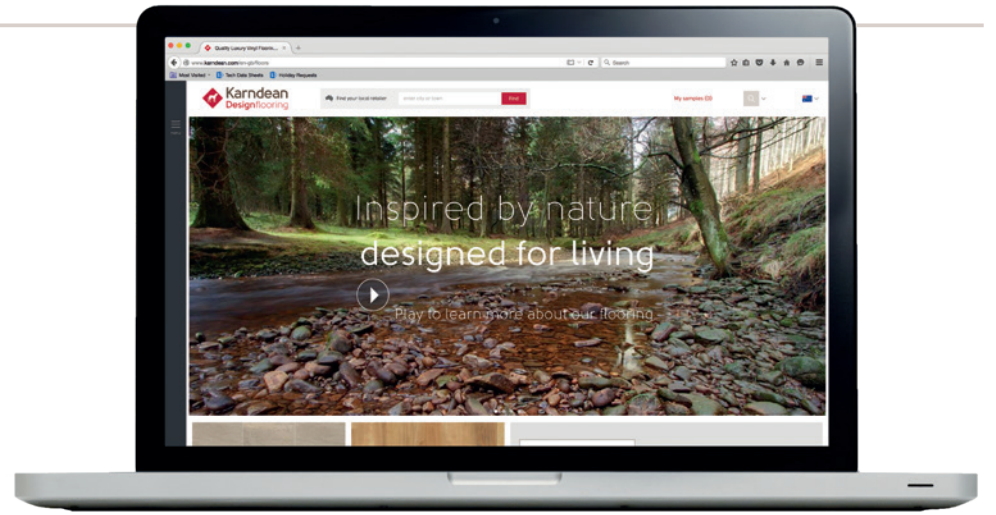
Quality Luxury Vinyl Floorin...

www.karndean.com/en-gb/floors

Search

Most Visited

Tech Data Sheets

Holiday Requests

Karndean Designflooring

Find your local retailer

enter city or town

Find

My samples (0)

Inspired by nature
designed for living

Play to learn more about our flooring